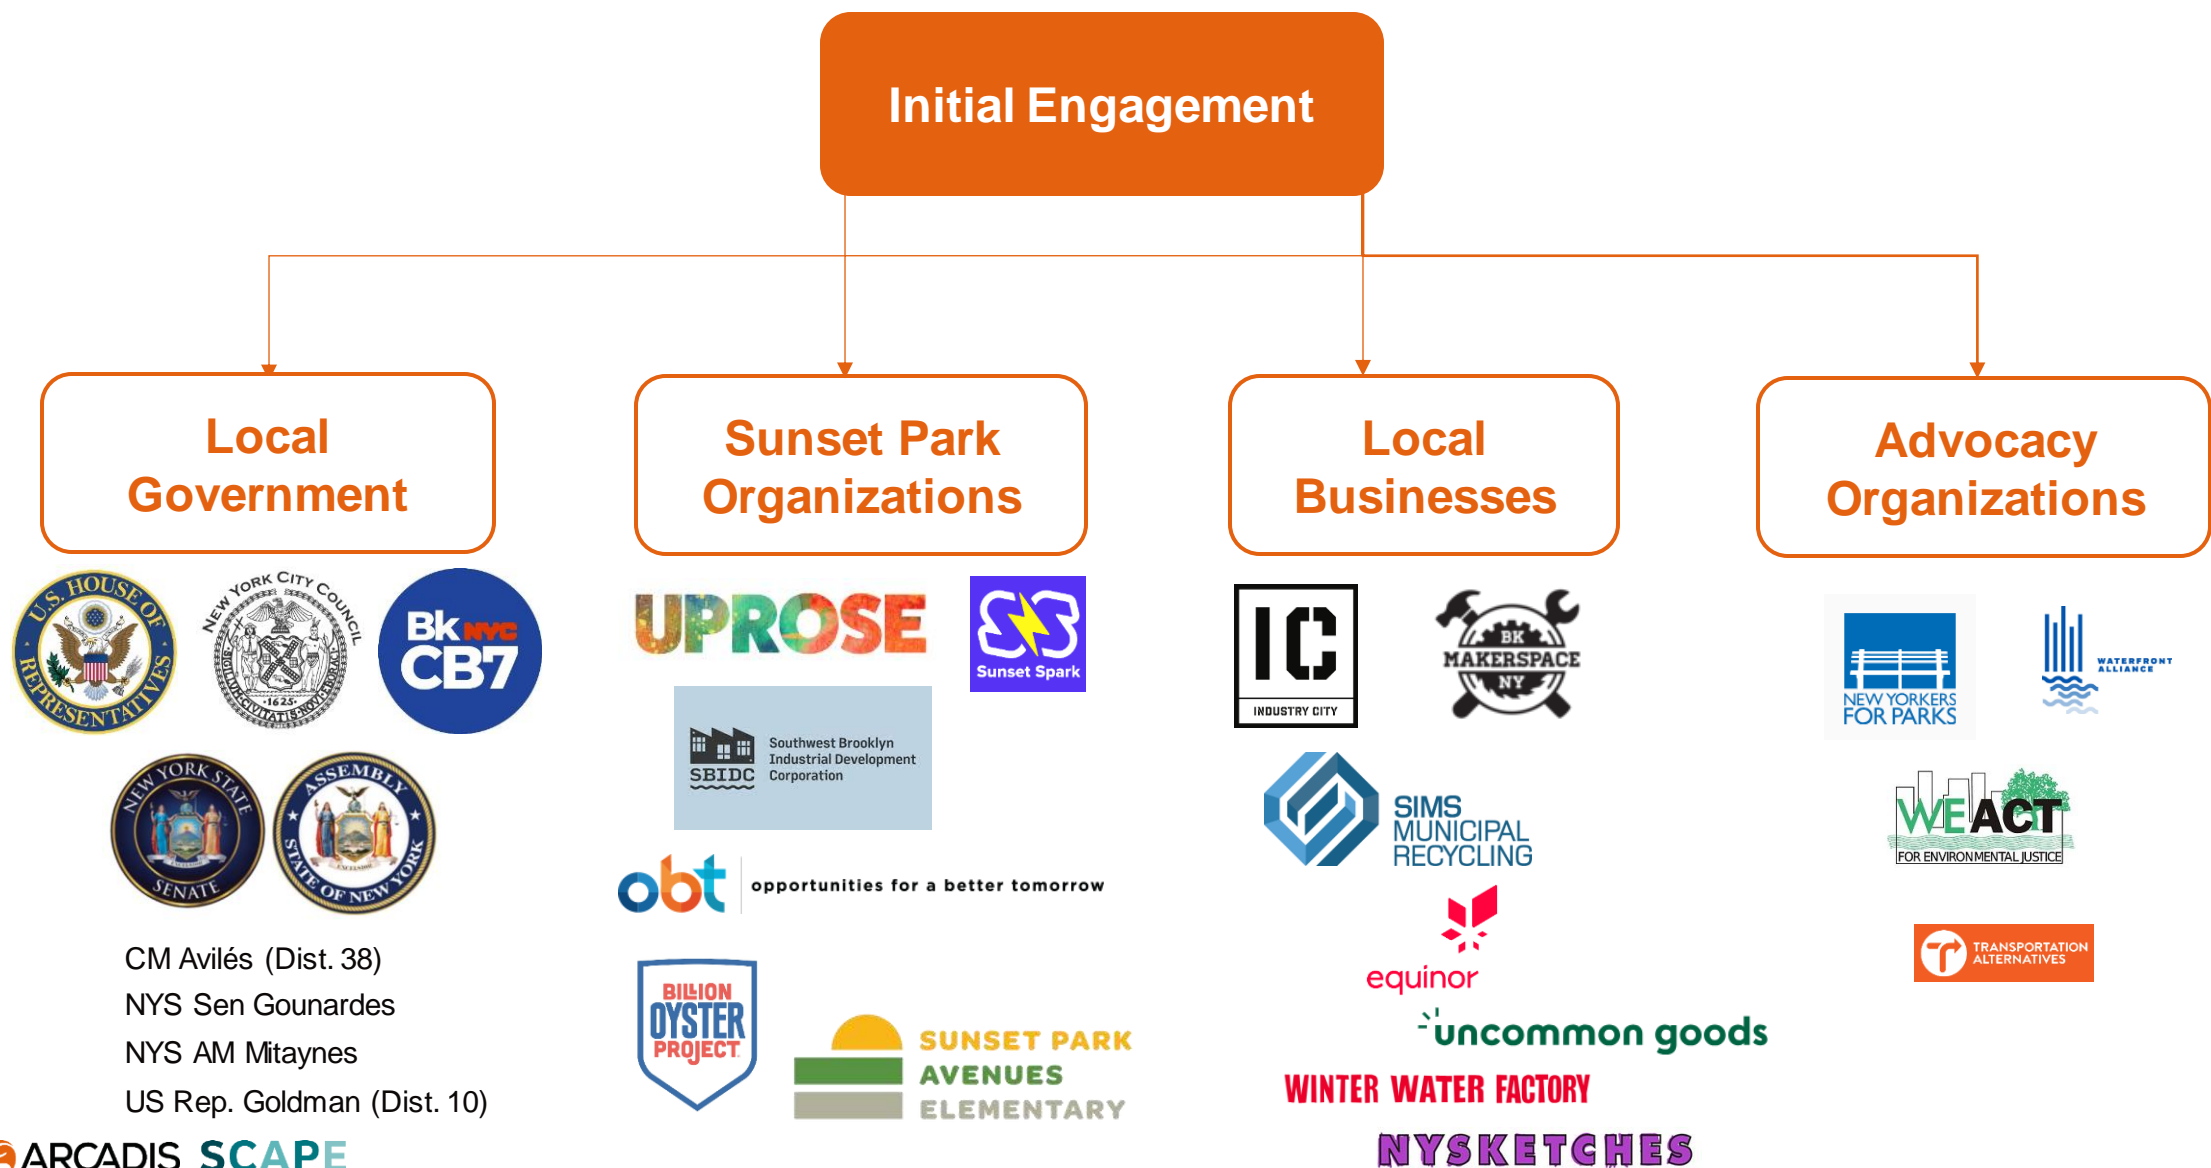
Initial Engagement

Local Government

U.S. HOUSE OF REPRESENTATIVES

NEW YORK CITY COUNCIL

SIGILLUM CIVITATIS NOVI EBORACI

1625

Bk NYC CB7

NEW YORK STATE SENATE

ASSEMBLY STATE OF NEW YORK

CM Avilés (Dist. 38)
NYS Sen Gounardes
NYS AM Mitaynes
US Rep. Goldman (Dist. 10)

Sunset Park Organizations

UPROSE

Sunset Spark

SBIDC Southwest Brooklyn Industrial Development Corporation

obt opportunities for a better tomorrow

BILLION OYSTER PROJECT

SUNSET PARK AVENUES ELEMENTARY

Local Businesses

IC INDUSTRY CITY

BK MAKERSPACE NY

SIMS MUNICIPAL RECYCLING

equinor

uncommon goods

WINTER WATER FACTORY

NYSKETCHES

Advocacy Organizations

NEW YORKERS FOR PARKS

WATERFRONT ALLIANCE

WE ACT FOR ENVIRONMENTAL JUSTICE

TRANSPORTATION ALTERNATIVES

ARCADIS SCAPE